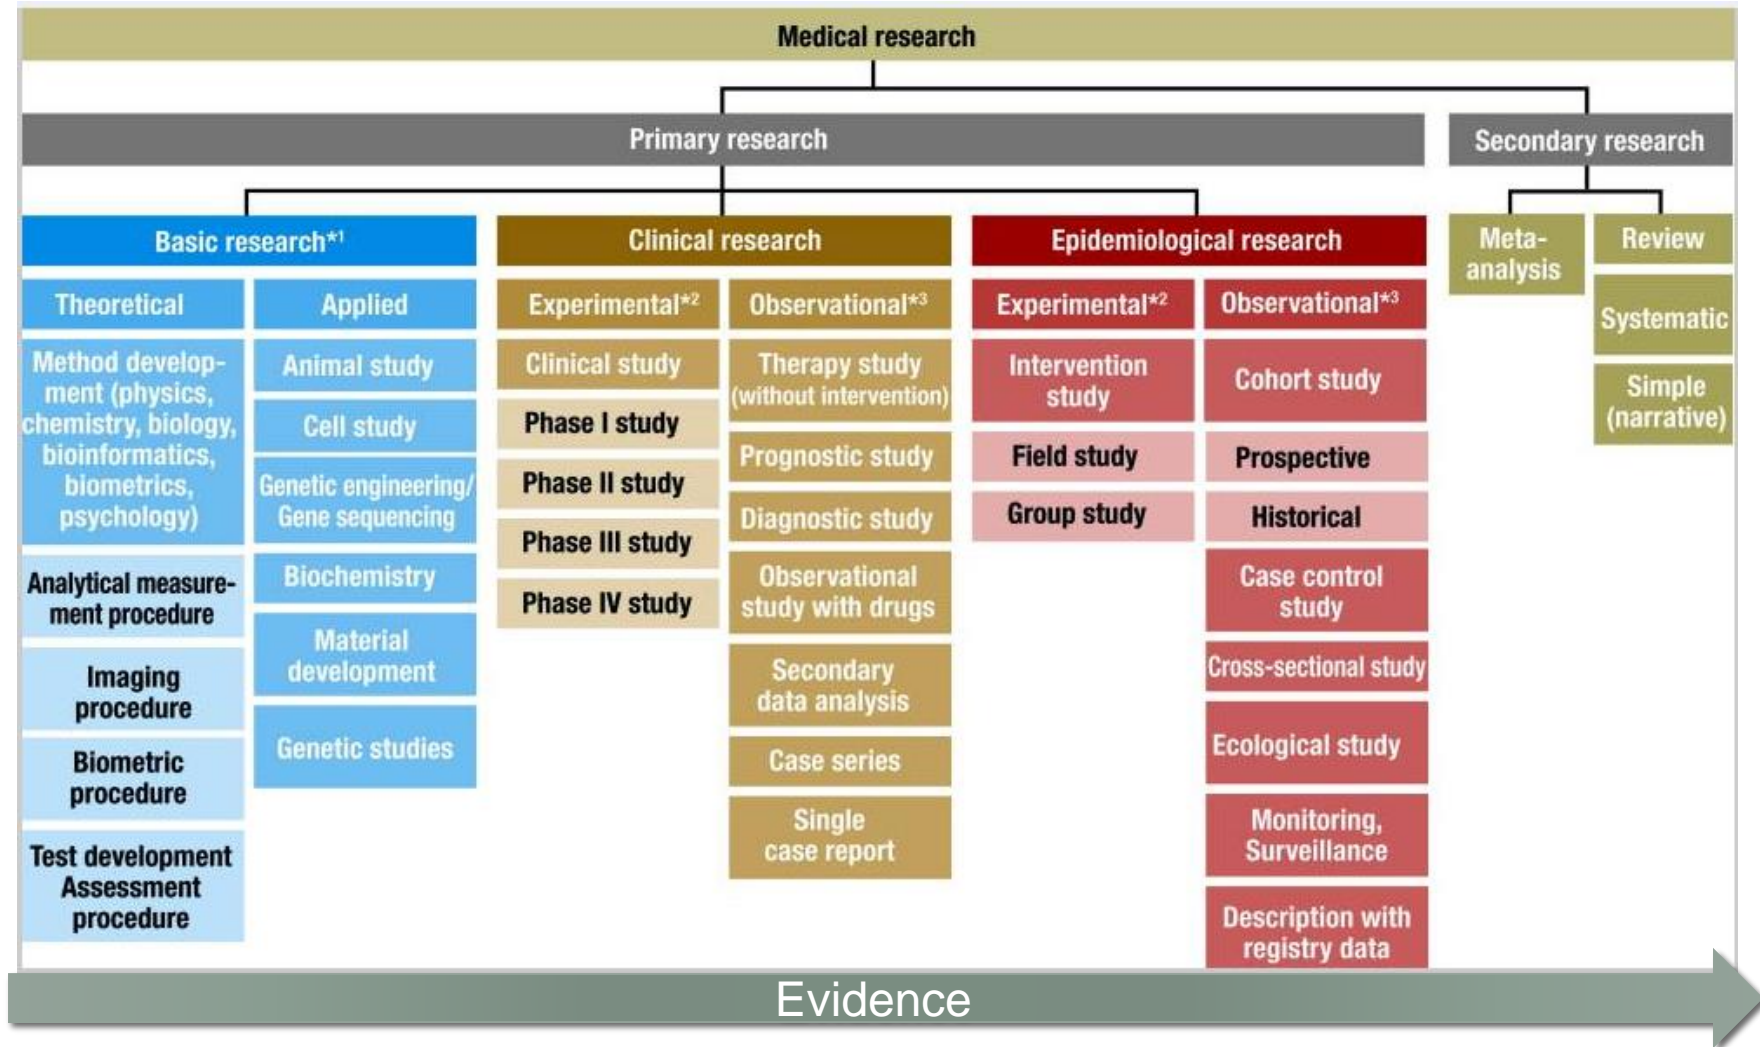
Medical research

Primary research

Secondary research

Basic research*1

Theoretical

Method development (physics, chemistry, biology, bioinformatics, biometrics, psychology)

Analytical measurement procedure

Imaging procedure

Biometric procedure

Test development Assessment procedure

Applied

Animal study

Cell study

Genetic engineering/ Gene sequencing

Biochemistry

Material development

Genetic studies

Clinical research

Experimental*2

Clinical study

Phase I study

Phase II study

Phase III study

Phase IV study

Observational*3

Therapy study (without intervention)

Prognostic study

Diagnostic study

Observational study with drugs

Secondary data analysis

Case series

Single case report

Epidemiological research

Experimental*2

Intervention study

Field study

Group study

Observational*3

Cohort study

Prospective

Historical

Case control study

Cross-sectional study

Ecological study

Monitoring, Surveillance

Description with registry data

Meta-analysis

Review

Systematic

Simple (narrative)

Evidence